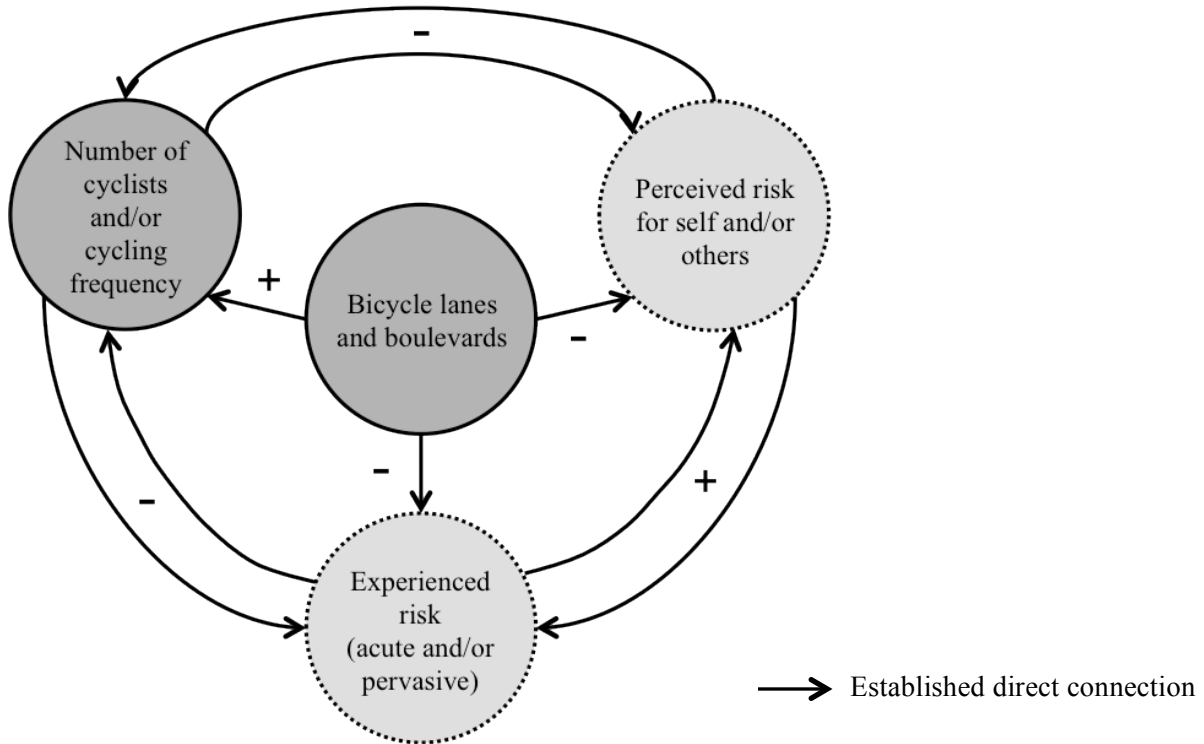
-

Number of cyclists and/or cycling frequency

Perceived risk for self and/or others

+

Bicycle lanes and boulevards

-

-

-

+

Experienced risk (acute and/or pervasive)

Established direct connection